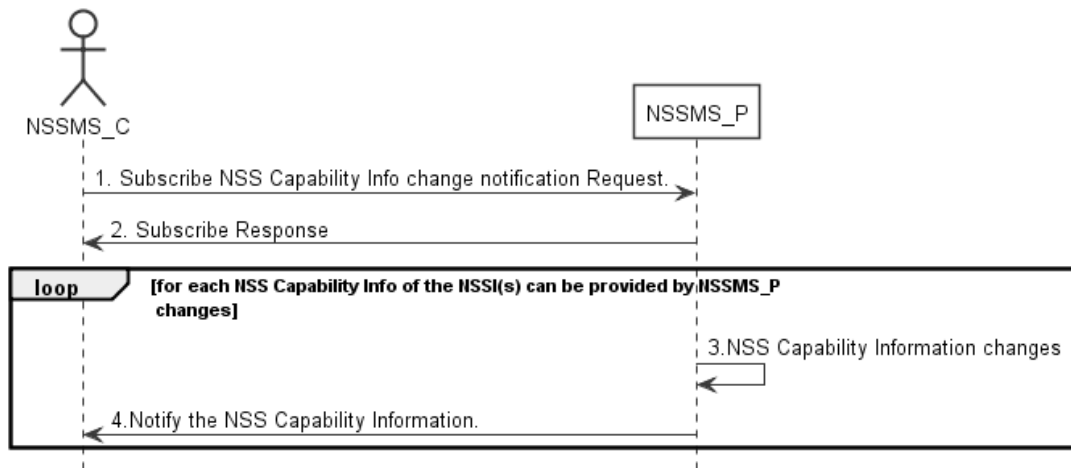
NSSMS_C

NSSMS_P

1. Subscribe NSS Capability Info change notification Request.

2. Subscribe Response

loop

[for each NSS Capability Info of the NSSI(s) can be provided by NSSMS_P changes]

3.NSS Capability Information changes

4.Notify the NSS Capability Information.